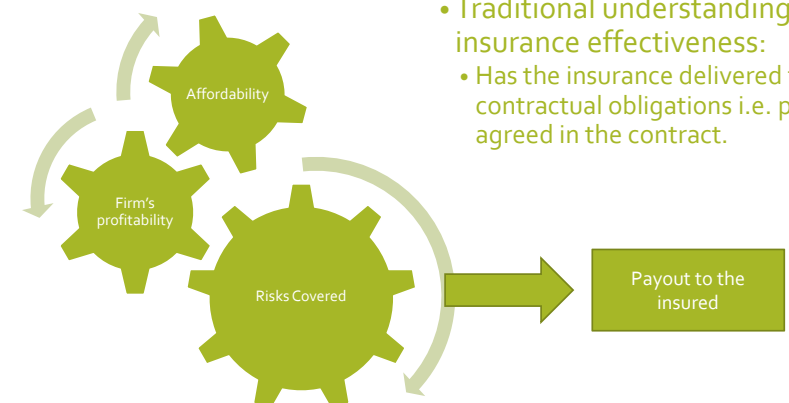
Affordability

Firm's profitability

Risks Covered

• Traditional understanding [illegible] insurance effectiveness:

• Has the insurance delivered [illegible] contractual obligations i.e. p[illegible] agreed in the contract.

Payout to the insured